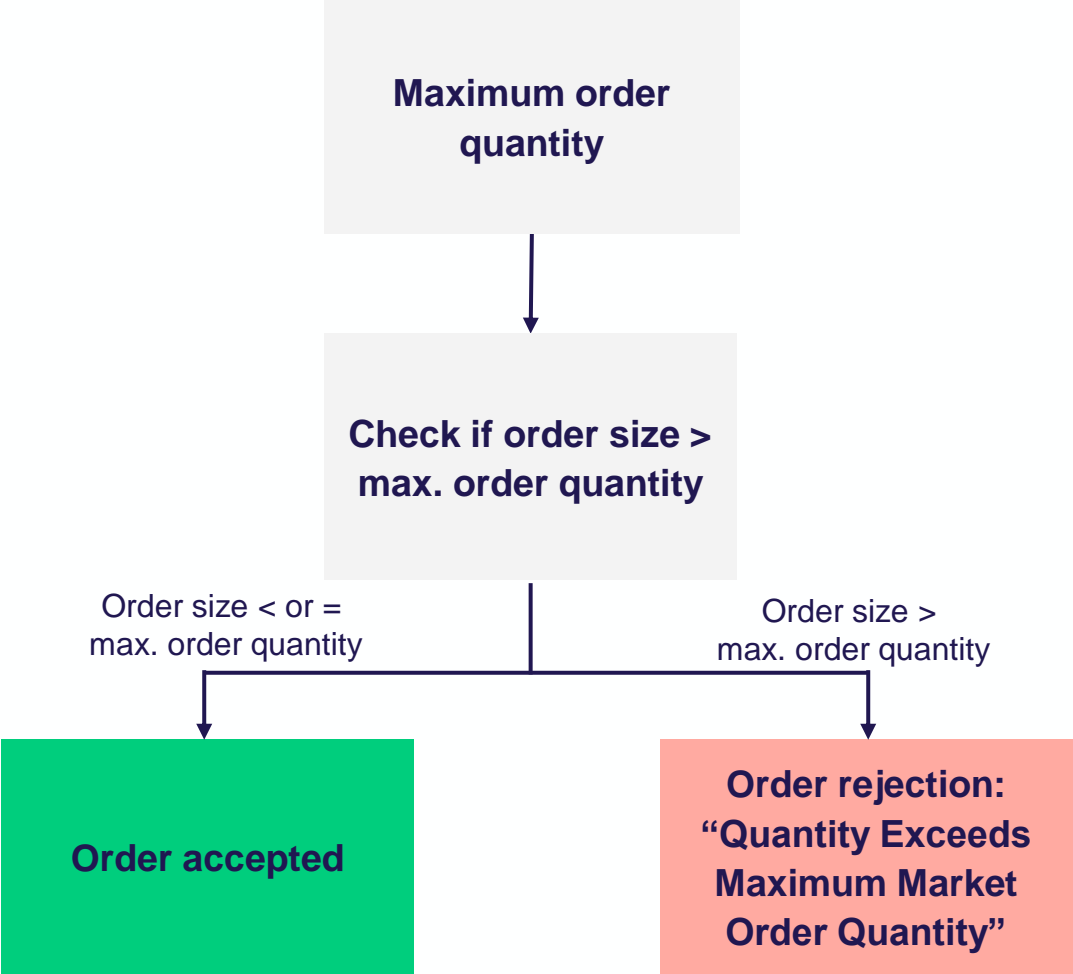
Maximum order quantity

Check if order size > max. order quantity

Order size < or = max. order quantity

Order size > max. order quantity

Order accepted

Order rejection: “Quantity Exceeds Maximum Market Order Quantity”